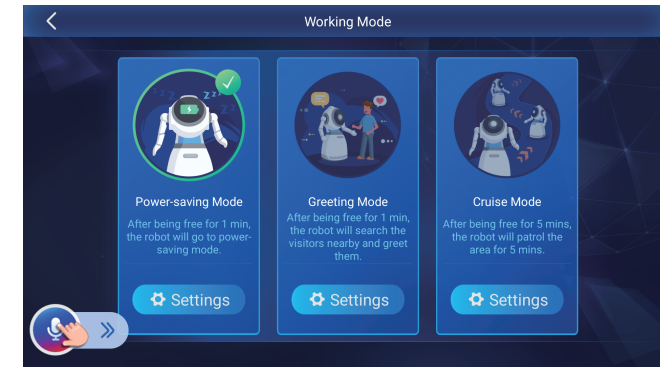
Working Mode

Power-saving Mode
After being free for 1 min, the robot will go to power-saving mode.
Settings

Greeting Mode
After being free for 1 min, the robot will search the visitors nearby and greet them.
Settings

Cruise Mode
After being free for 5 mins, the robot will patrol the area for 5 mins.
Settings